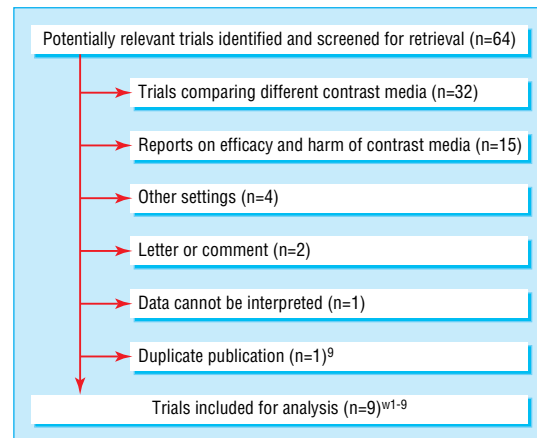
Potentially relevant trials identified and screened for retrieval (n=64)

Trials comparing different contrast media (n=32)

Reports on efficacy and harm of contrast media (n=15)

Other settings (n=4)

Letter or comment (n=2)

Data cannot be interpreted (n=1)

Duplicate publication (n=1)$^{9}$

Trials included for analysis (n=9)$^{w1-9}$